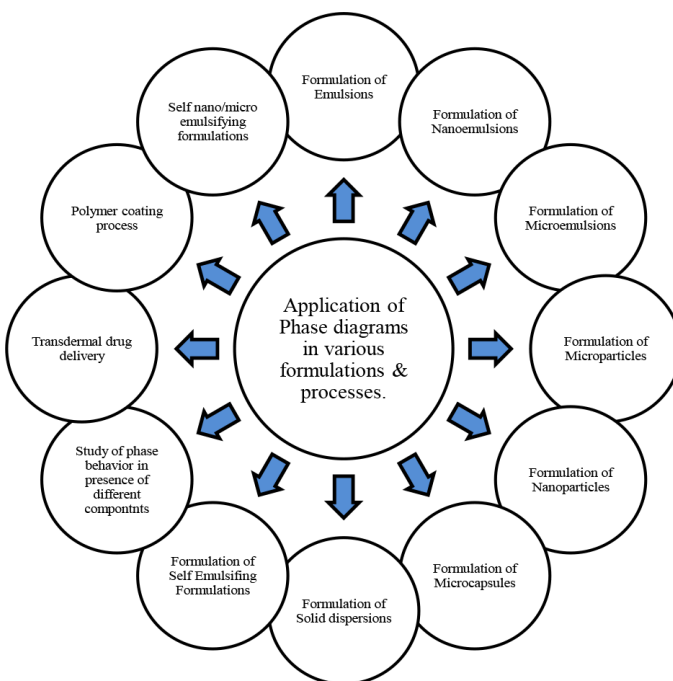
Application of Phase diagrams in various formulations & processes.

Formulation of Emulsions

Formulation of Nanoemulsions

Formulation of Microemulsions

Formulation of Microparticles

Formulation of Nanoparticles

Formulation of Microcapsules

Formulation of Solid dispersions

Formulation of Self Emulsifing Formulations

Study of phase behavior in presence of different compontnts

Transdermal drug delivery

Polymer coating process

Self nano/micro emulsifying formulations